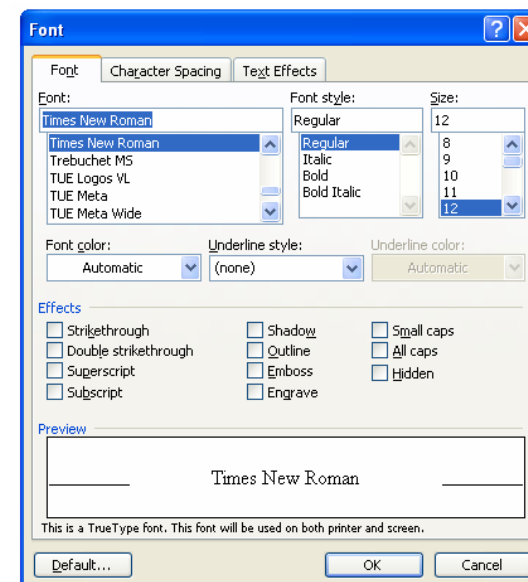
Font

Font | Character Spacing | Text Effects

Font:
Times New Roman
Times New Roman
Trebuchet MS
TUE Logos VL
TUE Meta
TUE Meta Wide

Font style:
Regular
Regular
Italic
Bold
Bold Italic

Size:
12
8
9
10
11
12

Font color:
Automatic

Underline style:
(none)

Underline color:
Automatic

Effects
Strikethrough
Double strikethrough
Superscript
Subscript
Shadow
Outline
Emboss
Engrave
Small caps
All caps
Hidden

Preview
Times New Roman

This is a TrueType font. This font will be used on both printer and screen.

Default... | OK | Cancel